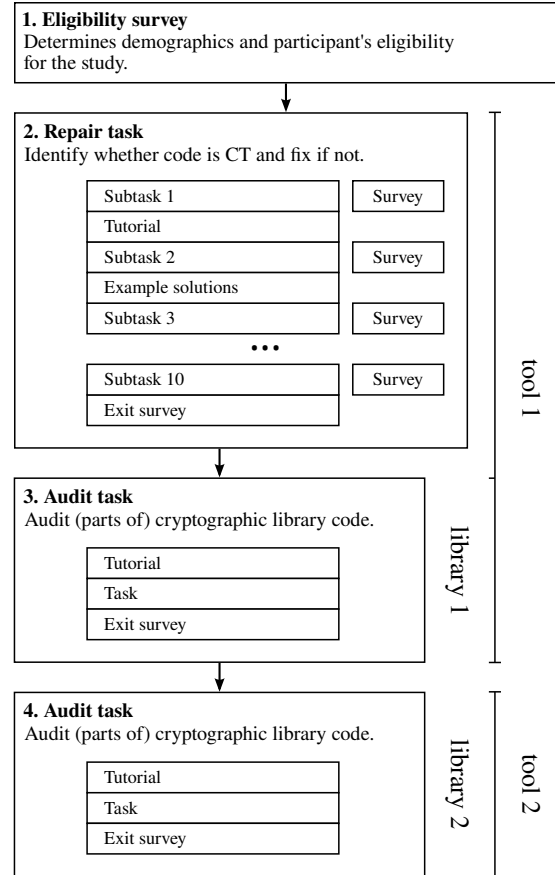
**1. Eligibility survey**
Determines demographics and participant's eligibility for the study.

**2. Repair task**
Identify whether code is CT and fix if not.

Subtask 1
Survey
Tutorial
Subtask 2
Survey
Example solutions
Subtask 3
Survey
•••
Subtask 10
Survey
Exit survey

tool 1

**3. Audit task**
Audit (parts of) cryptographic library code.

Tutorial
Task
Exit survey

library 1

**4. Audit task**
Audit (parts of) cryptographic library code.

Tutorial
Task
Exit survey

library 2

tool 2